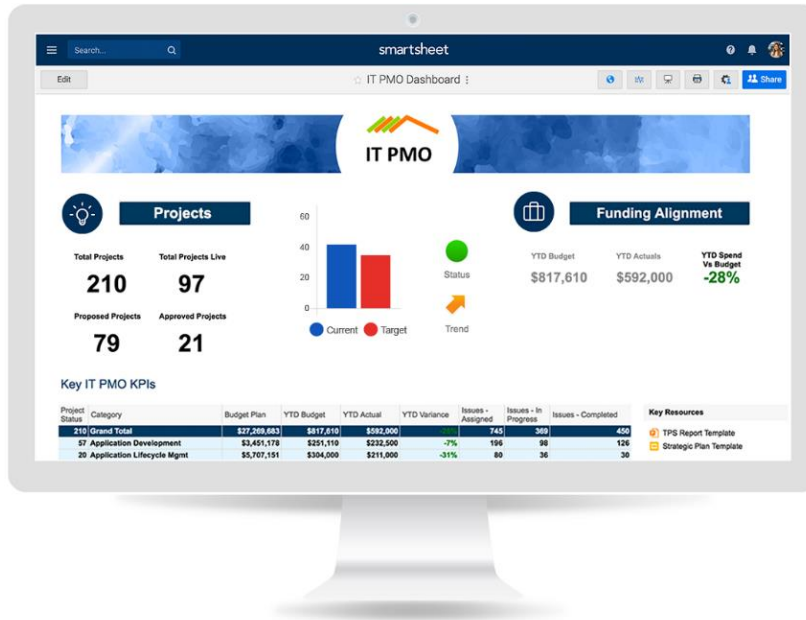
Search...

smartsheet

Edit

IT PMO Dashboard

Share

IT PMO

Projects

Total Projects
210

Total Projects Live
97

Proposed Projects
79

Approved Projects
21

60
40
20
0

Current Target

Status

Trend

Funding Alignment

YTD Budget
$817,610

YTD Actuals
$592,000

YTD Spend Vs Budget
-28%

Key IT PMO KPIs

| Project Status | Category | Budget Plan | YTD Budget | YTD Actual | YTD Variance | Issues - Assigned | Issues - In Progress | Issues - Completed |
|---|---|---|---|---|---|---|---|---|
| 210 | Grand Total | $27,269,683 | $817,610 | $592,000 | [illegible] | 745 | 369 | 450 |
| 57 | Application Development | $3,451,178 | $251,110 | $232,500 | -7% | 196 | 98 | 126 |
| 20 | Application Lifecycle Mgmt | $5,707,151 | $304,000 | $211,000 | -31% | 80 | 36 | 30 |

Key Resources

TPS Report Template

Strategic Plan Template